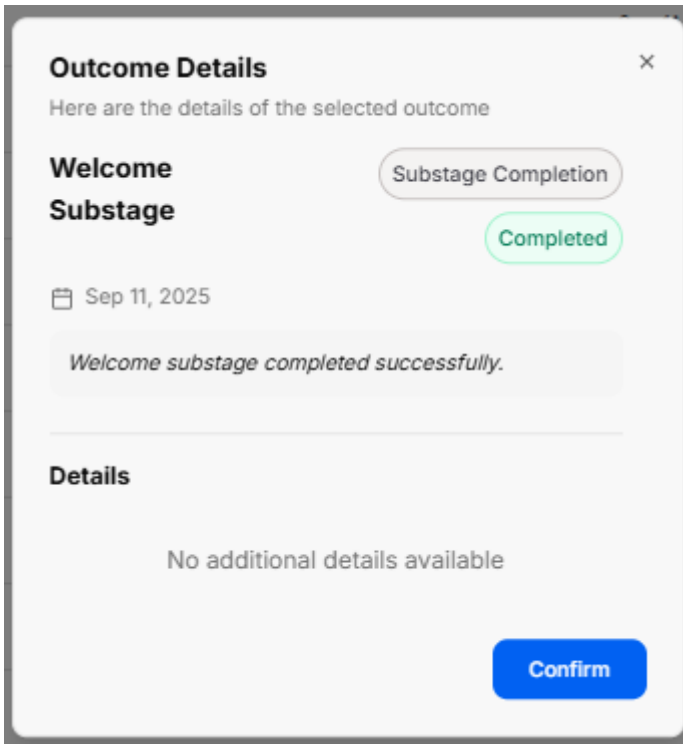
Outcome Details

×

Here are the details of the selected outcome

Welcome Substage

Substage Completion

Completed

Sep 11, 2025

Welcome substage completed successfully.

Details

No additional details available

Confirm